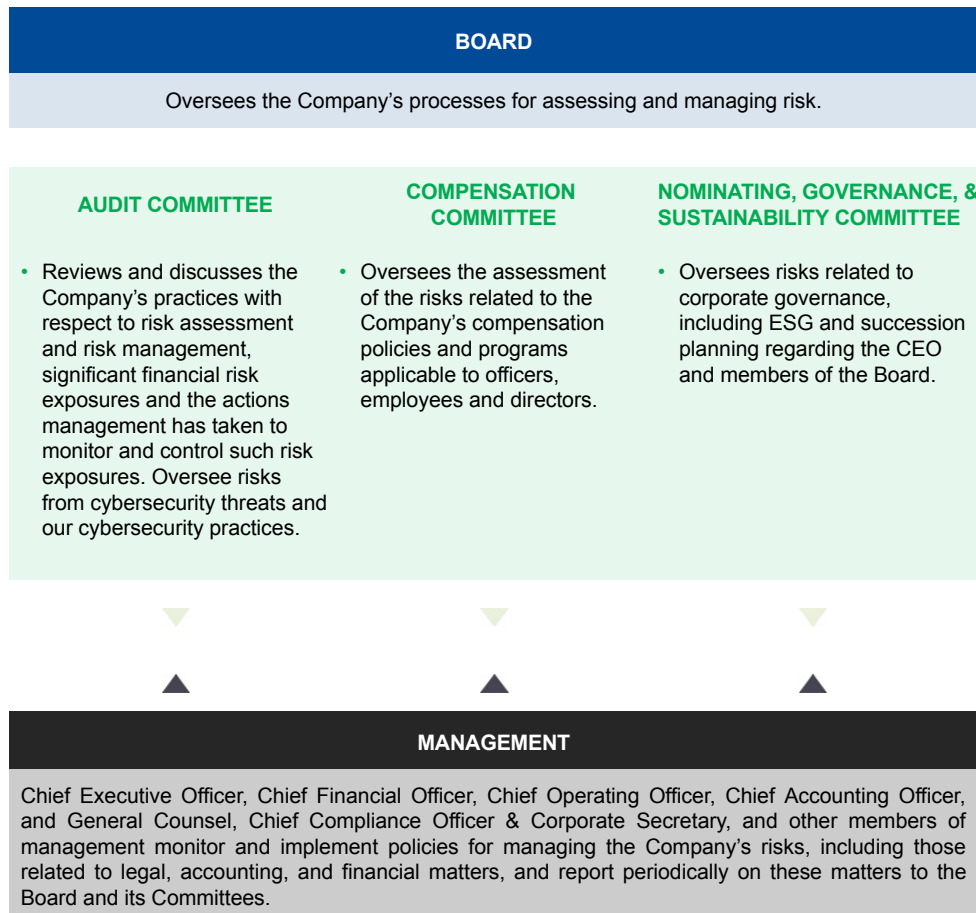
BOARD

Oversees the Company’s processes for assessing and managing risk.

AUDIT COMMITTEE

• Reviews and discusses the Company’s practices with respect to risk assessment and risk management, significant financial risk exposures and the actions management has taken to monitor and control such risk exposures. Oversee risks from cybersecurity threats and our cybersecurity practices.

COMPENSATION COMMITTEE

• Oversees the assessment of the risks related to the Company’s compensation policies and programs applicable to officers, employees and directors.

NOMINATING, GOVERNANCE, & SUSTAINABILITY COMMITTEE

• Oversees risks related to corporate governance, including ESG and succession planning regarding the CEO and members of the Board.

MANAGEMENT

Chief Executive Officer, Chief Financial Officer, Chief Operating Officer, Chief Accounting Officer, and General Counsel, Chief Compliance Officer & Corporate Secretary, and other members of management monitor and implement policies for managing the Company’s risks, including those related to legal, accounting, and financial matters, and report periodically on these matters to the Board and its Committees.